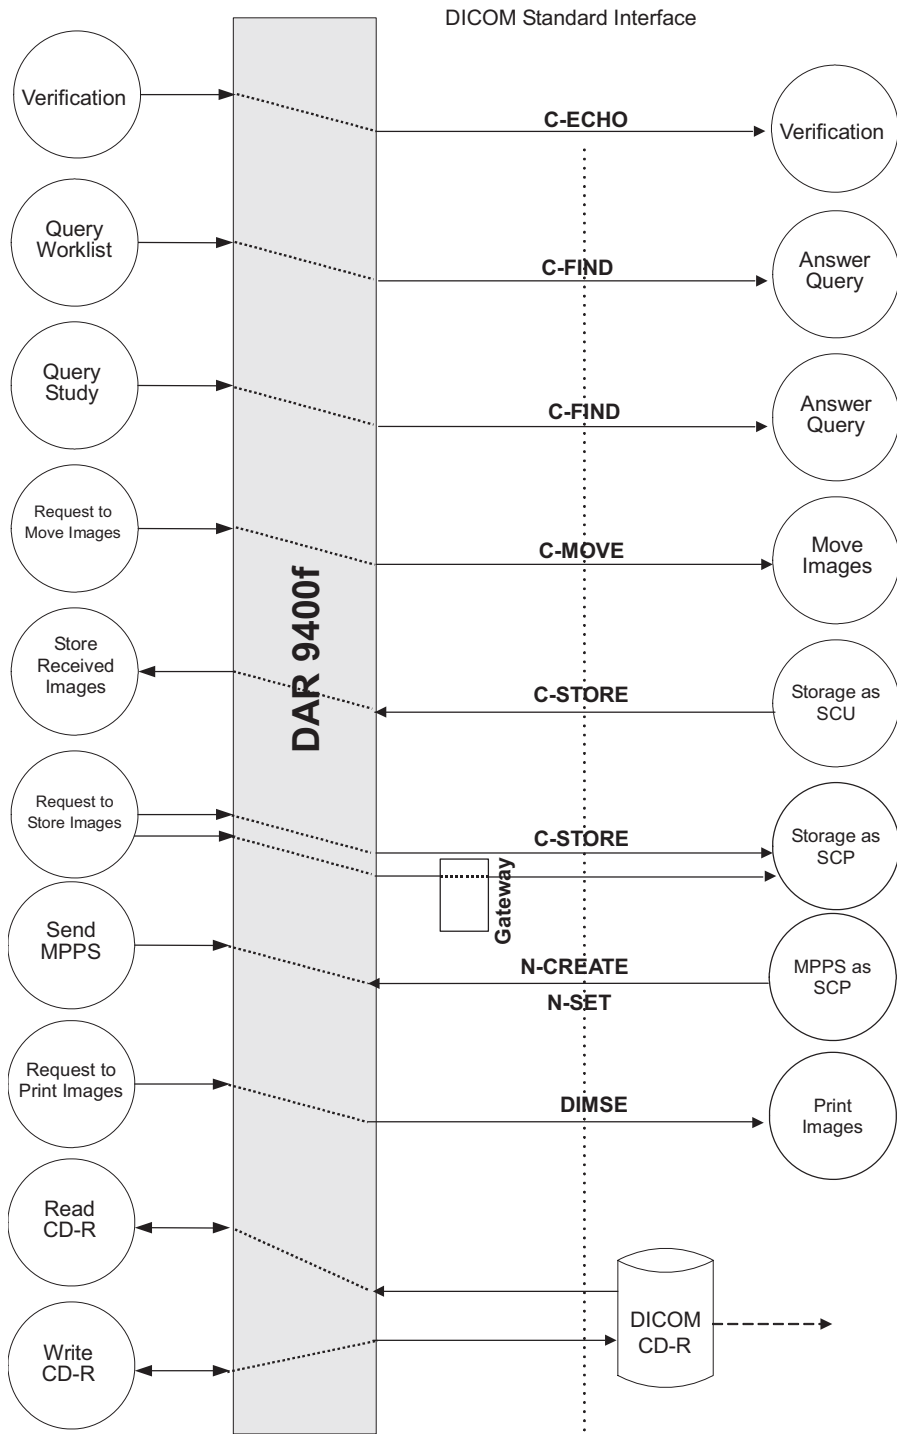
DICOM Standard Interface

Verification

C-ECHO

Verification

Query Worklist

C-FIND

Answer Query

Query Study

C-FIND

Answer Query

Request to Move Images

C-MOVE

Move Images

DAR 9400f

Store Received Images

C-STORE

Storage as SCU

Request to Store Images

C-STORE

Storage as SCP

Gateway

Send MPPS

N-CREATE

N-SET

MPPS as SCP

Request to Print Images

DIMSE

Print Images

Read CD-R

DICOM CD-R

Write CD-R